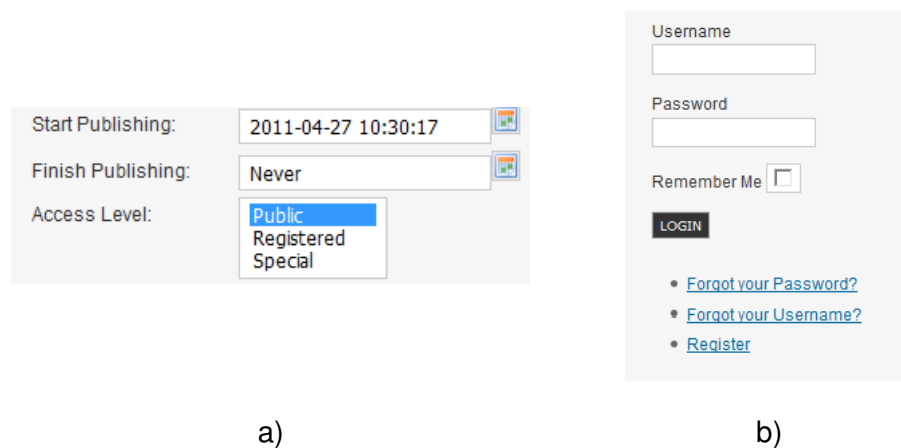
Start Publishing: 2011-04-27 10:30:17

Finish Publishing: Never

Access Level: Public
Registered
Special

a)

Username

Password

Remember Me

LOGIN

- Forgot your Password?
- Forgot your Username?
- Register

b)